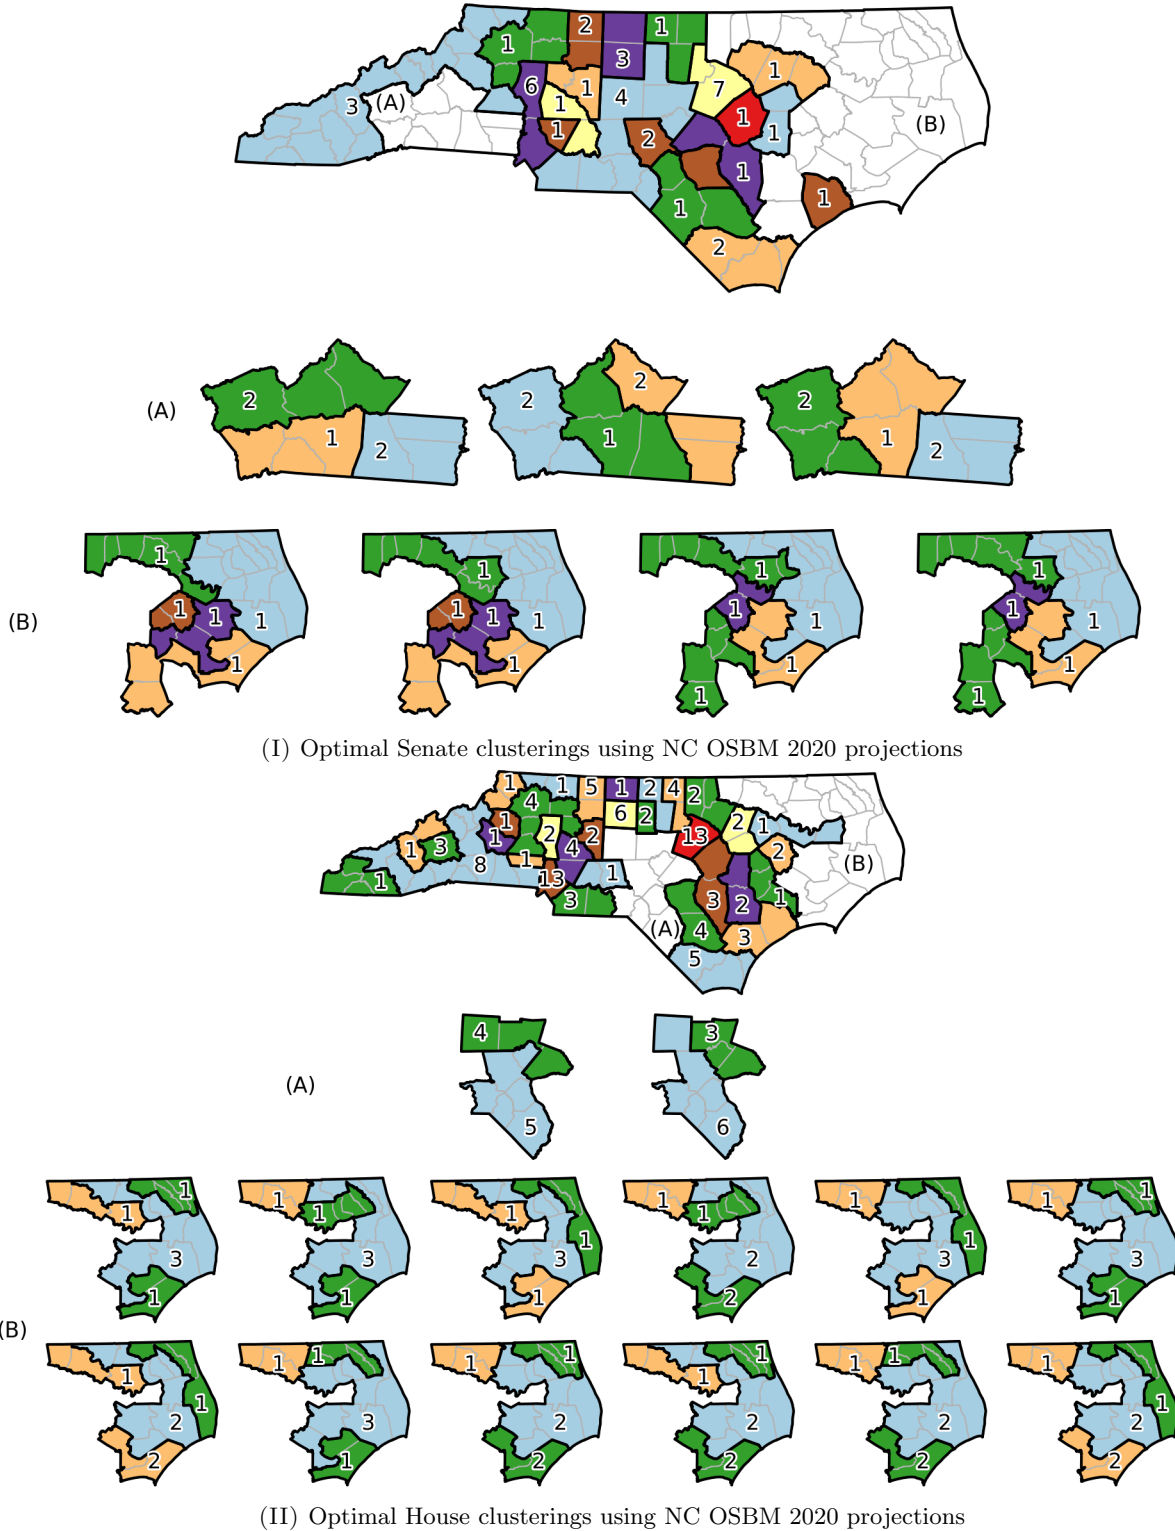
1 2 1 3 1 3 (A) 6 1 4 7 1 1 1 1 1 (B) 2 1 1 1 1 2

(A) 2 1 2 2 2 1 2 1 2

(B) 1 1 1 1 1 1 1 1 1 1 1 1 1 1 1 1 1 1 1 1

(I) Optimal Senate clusterings using NC OSBM 2020 projections

1 1 5 1 2 4 2 4 1 6 2 1 2 13 2 1 1 3 1 4 2 2 1 8 1 1 (B) 13 1 3 3 2 1 (A) 4 3 5

(A) 4 5 3 6

(B) 1 1 3 1 1 1 3 1 1 3 1 1 1 1 2 2 1 3 1 1 1 3 1 1 1 2 2 1 1 3 1 1 1 2 2 1 1 2 2 1 1 2 2 1 1 2 2 1 1 2 2

(II) Optimal House clusterings using NC OSBM 2020 projections